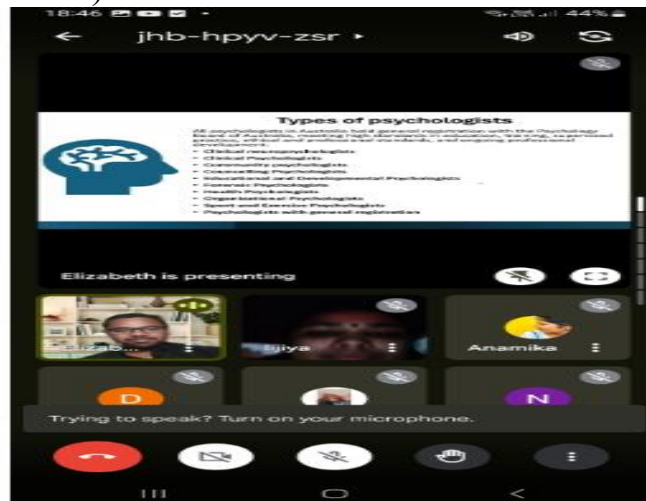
18:46

44%

jhb-hpyv-zsr ▸

Types of psychologists

All psychologists in Australia hold general registration with the Psychology Board of Australia, meeting high demands in education, training, supervised practice, ethical and professional standards, and ongoing professional development.

• Clinical neuropsychologists
• Clinical Psychologists
• Community psychologists
• Counselling Psychologists
• Educational and Developmental Psychologists
• Forensic Psychologists
• Health Psychologists
• Organisational Psychologists
• Sport and Exercise Psychologists
• Psychologists with general registration

Elizabeth is presenting

Elizab...

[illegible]iya

Anamika

D

N

Trying to speak? Turn on your microphone.